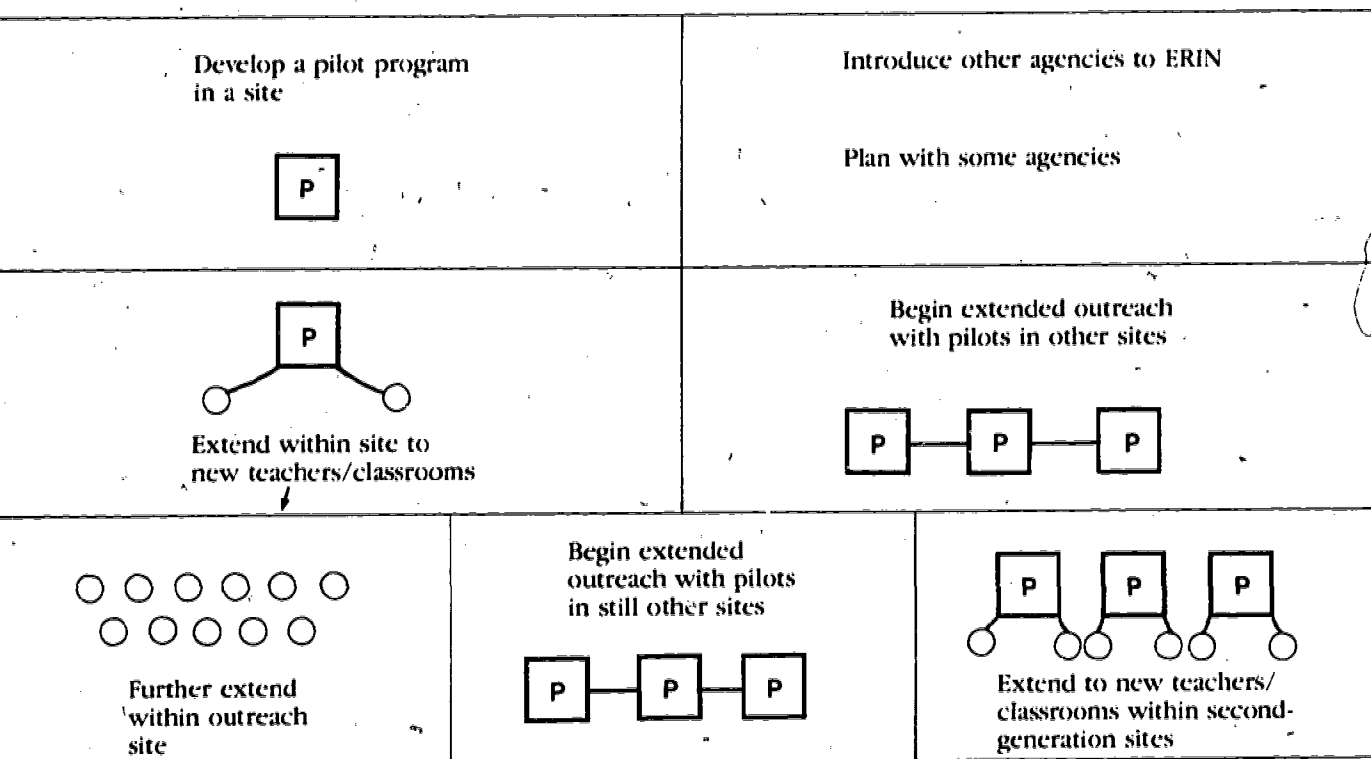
Develop a pilot program in a site

P

Introduce other agencies to ERIN

Plan with some agencies

P

Extend within site to new teachers/classrooms

Begin extended outreach with pilots in other sites

P P P

Further extend within outreach site

Begin extended outreach with pilots in still other sites

P P P

P P P

Extend to new teachers/classrooms within second-generation sites